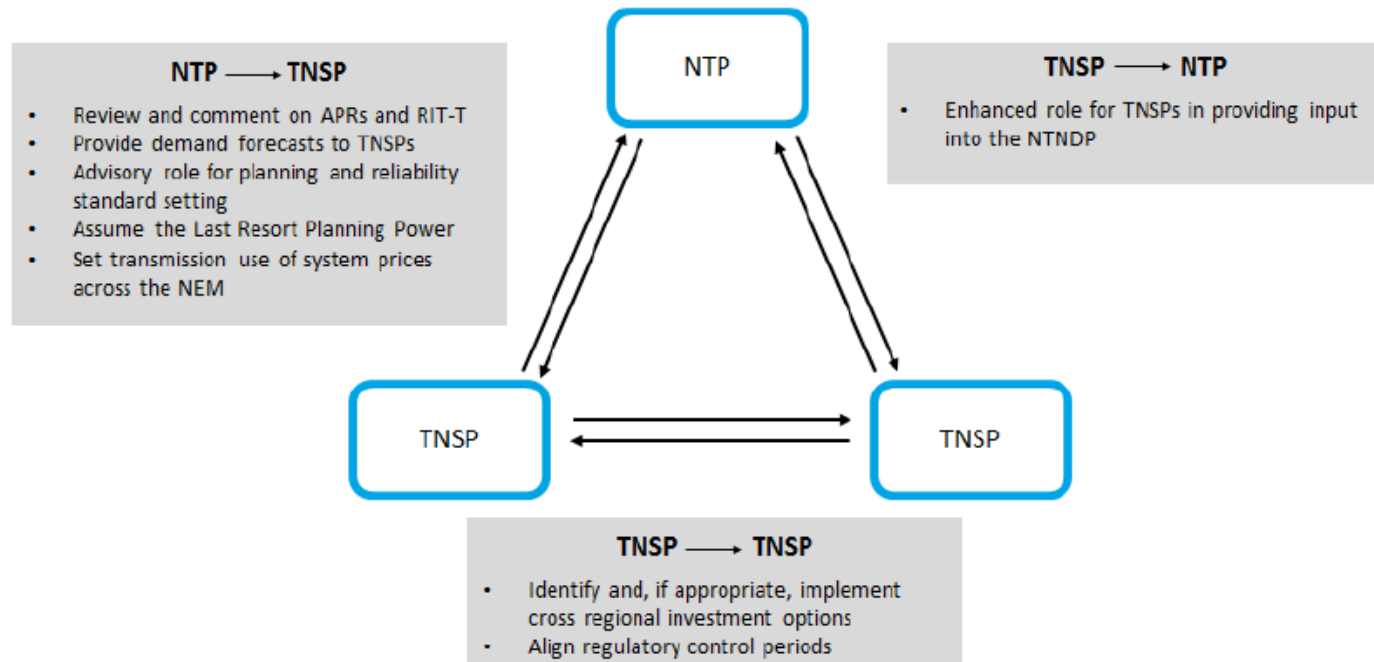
NTP ⟶ TNSP

- Review and comment on APRs and RIT-T
- Provide demand forecasts to TNSPs
- Advisory role for planning and reliability standard setting
- Assume the Last Resort Planning Power
- Set transmission use of system prices across the NEM

NTP

TNSP ⟶ NTP

- Enhanced role for TNSPs in providing input into the NTNDP

TNSP

TNSP

TNSP ⟶ TNSP

- Identify and, if appropriate, implement cross regional investment options
- Align regulatory control periods